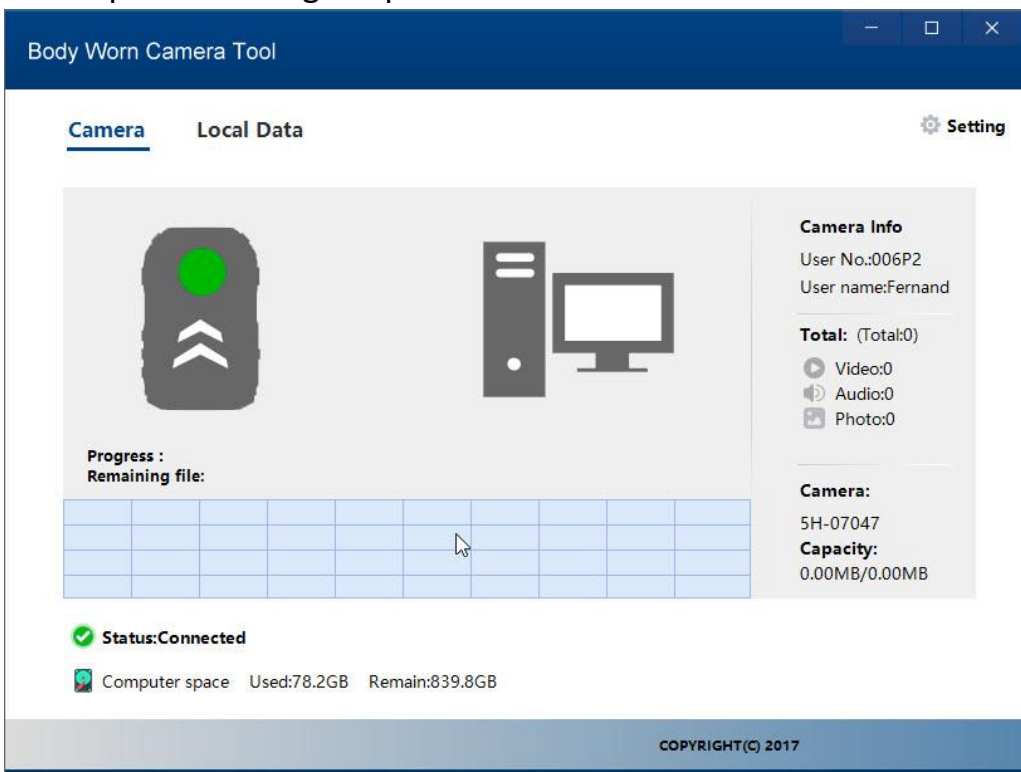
Body Worn Camera Tool

Camera Local Data

Setting

Camera Info
User No.:006P2
User name:Fernand

Total: (Total:0)
Video:0
Audio:0
Photo:0

Progress :
Remaining file:

Camera:
5H-07047
Capacity:
0.00MB/0.00MB

Status:Connected

Computer space Used:78.2GB Remain:839.8GB

COPYRIGHT(C) 2017